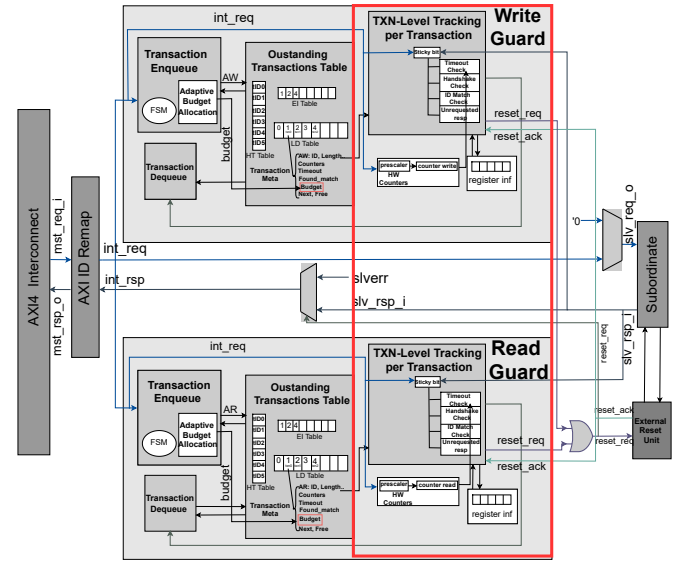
int_req

Write Guard

TXN-Level Tracking per Transaction

Transaction Enqueue

Oustanding Transactions Table

AW

FSM

Adaptive Budget Allocation

ID0 ID1 ID2 ID3 ID4 ID5

HT Table

1 2 4

EI Table

0 1 2 3 4

LD Table

budget

Transaction Dequeue

Transaction Meta

AW: ID, Length, Counters Timeout Found_match Budget Next, Free

Sticky bit

Timeout Check

Handshake Check

ID Match Check

Unrequested resp

reset_req

reset_ack

prescaler

counter write

HW Counters

register inf

AXI4 Interconnect

mst_req_i

mst_rsp_o

AXI ID Remap

int_req

int_rsp

slverr

'0

slv_req_o

slv_rsp_i

Subordinate

int_req

Read Guard

TXN-Level Tracking per Transaction

Transaction Enqueue

Oustanding Transactions Table

AR

FSM

Adaptive Budget Allocation

ID0 ID1 ID2 ID3 ID4 ID5

HT Table

1 2 4

EI Table

0 1 2 3 4

LD Table

budget

Transaction Dequeue

Transaction Meta

AR: ID, Length, Counters Timeout Found_match Budget Next, Free

Sticky bit

Timeout Check

Handshake Check

ID Match Check

Unrequested resp

reset_req

reset_ack

prescaler

counter read

HW Counters

register inf

reset_req

reset_ack

reset_req

External Reset Unit